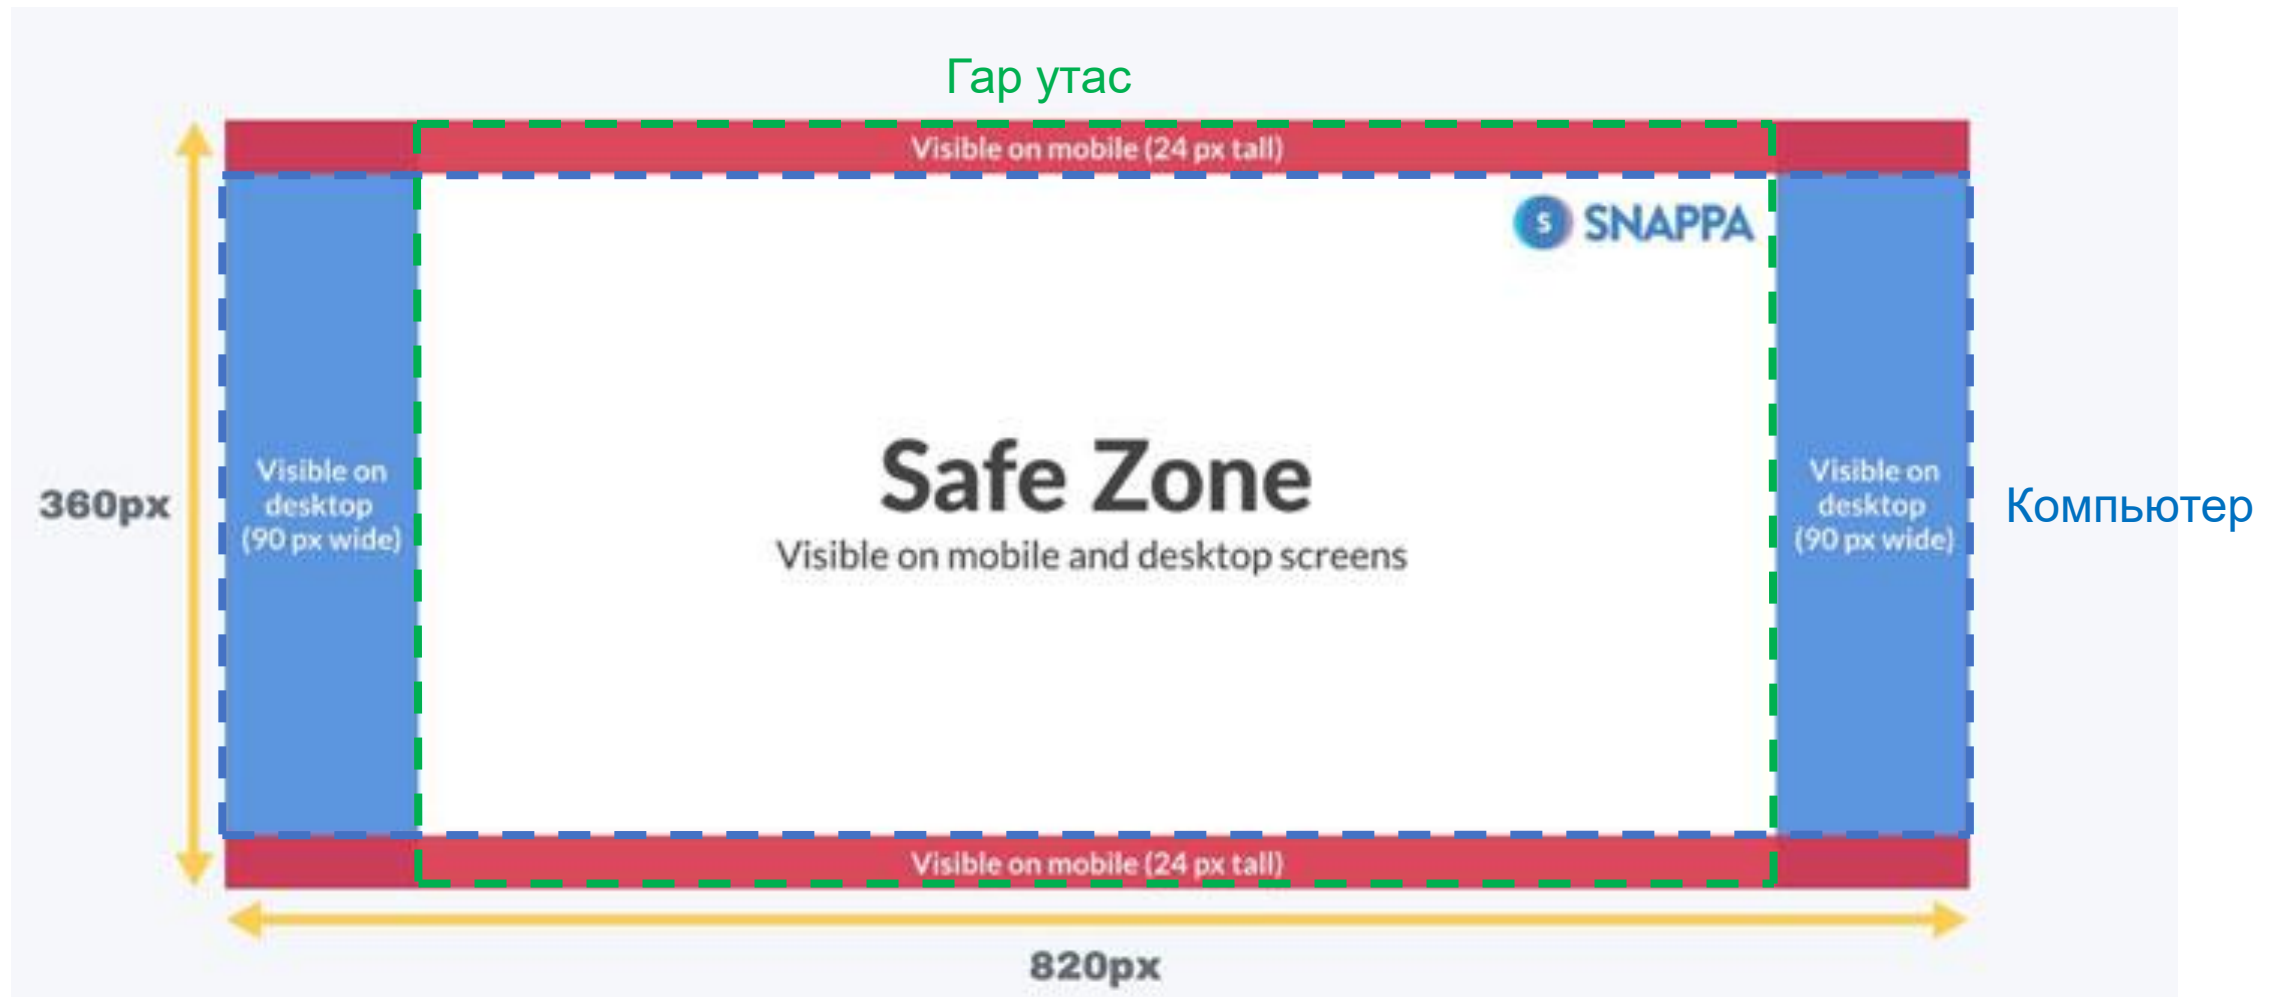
Гар утас

Visible on mobile (24 px tall)

S SNAPPA

360px

Visible on desktop (90 px wide)

Safe Zone

Visible on mobile and desktop screens

Visible on desktop (90 px wide)

Компьютер

Visible on mobile (24 px tall)

820px